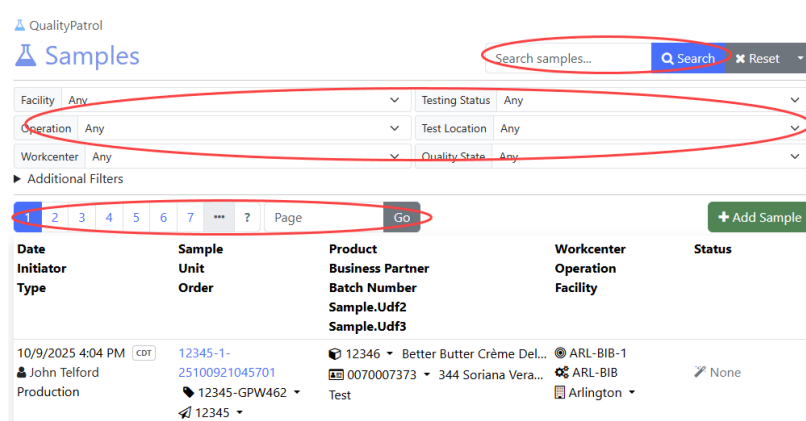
QualityPatrol

Samples

Search samples...

Search

Reset

| | | | |
|---|---|---|---|
| Facility | Any | Testing Status | Any |
| Operation | Any | Test Location | Any |
| Workcenter | Any | Quality State | Any |

Additional Filters

1 2 3 4 5 6 7 ••• ? Page Go

Add Sample

| Date<br>Initiator<br>Type | Sample<br>Unit<br>Order | Product<br>Business Partner<br>Batch Number<br>Sample.Udf2<br>Sample.Udf3 | Workcenter<br>Operation<br>Facility | Status |
|---|---|---|---|---|
| 10/9/2025 4:04 PM CDT<br>John Telford<br>Production | 12345-1-25100921045701<br>12345-GPW462<br>12345 | 12346 Better Butter Crème Del...<br>0070007373 344 Soriana Vera...<br>Test | ARL-BIB-1<br>ARL-BIB<br>Arlington | None |